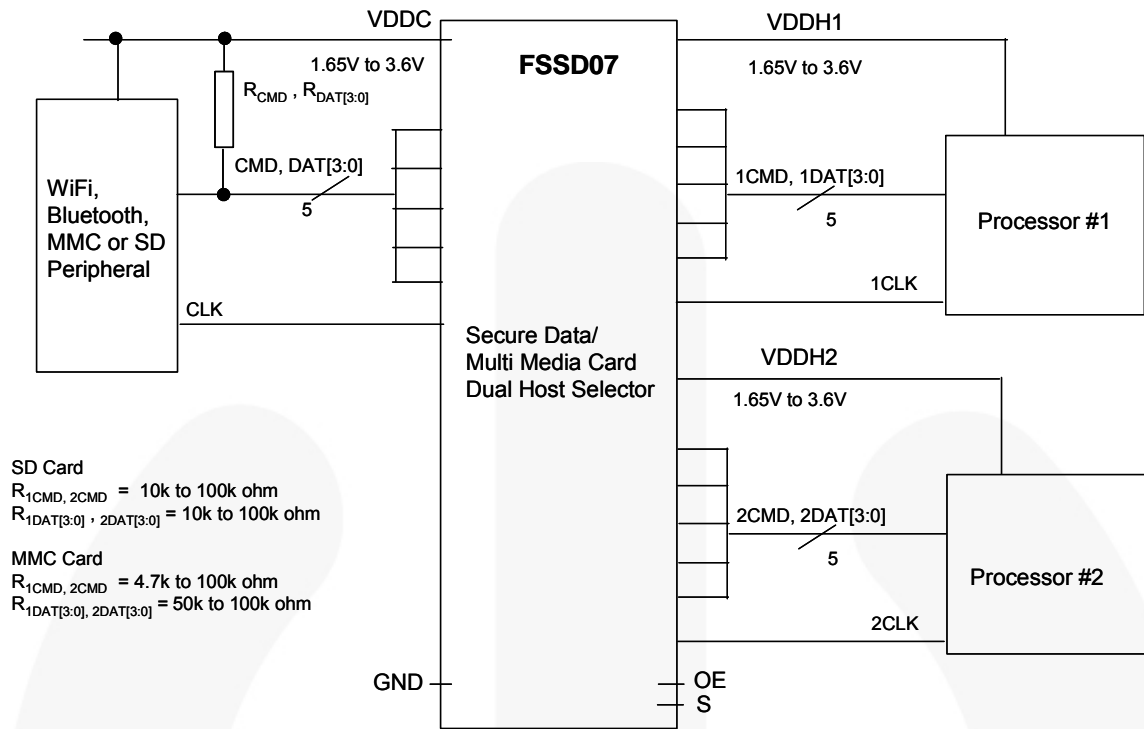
VDDC

1.65V to 3.6V

$R_{CMD}$ , $R_{DAT[3:0]}$

CMD, DAT[3:0]

5

WiFi, Bluetooth, MMC or SD Peripheral

CLK

FSSD07

Secure Data/ Multi Media Card Dual Host Selector

VDDH1

1.65V to 3.6V

1CMD, 1DAT[3:0]

5

Processor #1

1CLK

VDDH2

1.65V to 3.6V

2CMD, 2DAT[3:0]

5

Processor #2

2CLK

SD Card
$R_{1CMD,\ 2CMD}$ = 10k to 100k ohm
$R_{1DAT[3:0]\ ,\ 2DAT[3:0]}$ = 10k to 100k ohm

MMC Card
$R_{1CMD,\ 2CMD}$ = 4.7k to 100k ohm
$R_{1DAT[3:0],\ 2DAT[3:0]}$ = 50k to 100k ohm

GND

OE

S